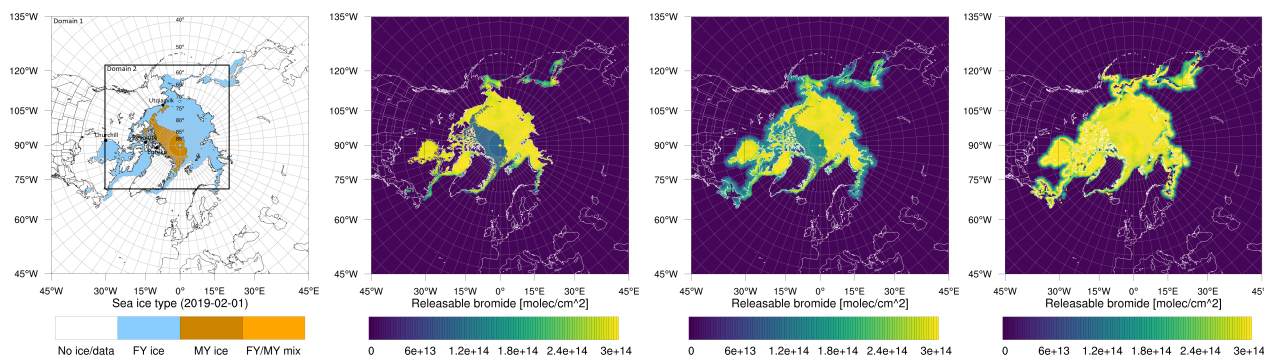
135°W
Domain 1
40°
50°
60°
Domain 2
120°W
105°W
90°W
75°W
60°W
45°W
Utqiagvik
Churchill
45°W 30°W 15°W 0° 15°E 30°E 45°E
Sea ice type (2019-02-01)

No ice/data FY ice MY ice FY/MY mix

135°W
120°W
105°W
90°W
75°W
60°W
45°W
45°W 30°W 15°W 0° 15°E 30°E 45°E
Releasable bromide [molec/cm^2]
0 6e+13 1.2e+14 1.8e+14 2.4e+14 3e+14

135°W
120°W
105°W
90°W
75°W
60°W
45°W
45°W 30°W 15°W 0° 15°E 30°E 45°E
Releasable bromide [molec/cm^2]
0 6e+13 1.2e+14 1.8e+14 2.4e+14 3e+14

135°W
120°W
105°W
90°W
75°W
60°W
45°W
45°W 30°W 15°W 0° 15°E 30°E 45°
Releasable bromide [molec/cm^2]
0 6e+13 1.2e+14 1.8e+14 2.4e+14 3e+14